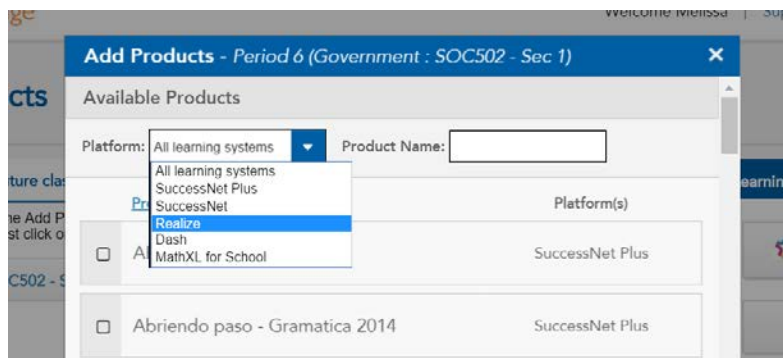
ge

Welcome Melissa | Su

cts

ture cla

ne Add P
st click o

C502 - S

Add Products - Period 6 (Government : SOC502 - Sec 1)

×

Available Products

Platform: All learning systems

Product Name:

All learning systems
SuccessNet Plus
SuccessNet
Realize
Dash
MathXL for School

Pr

Platform(s)

Al

SuccessNet Plus

Abriendo paso - Gramatica 2014

SuccessNet Plus

earnin